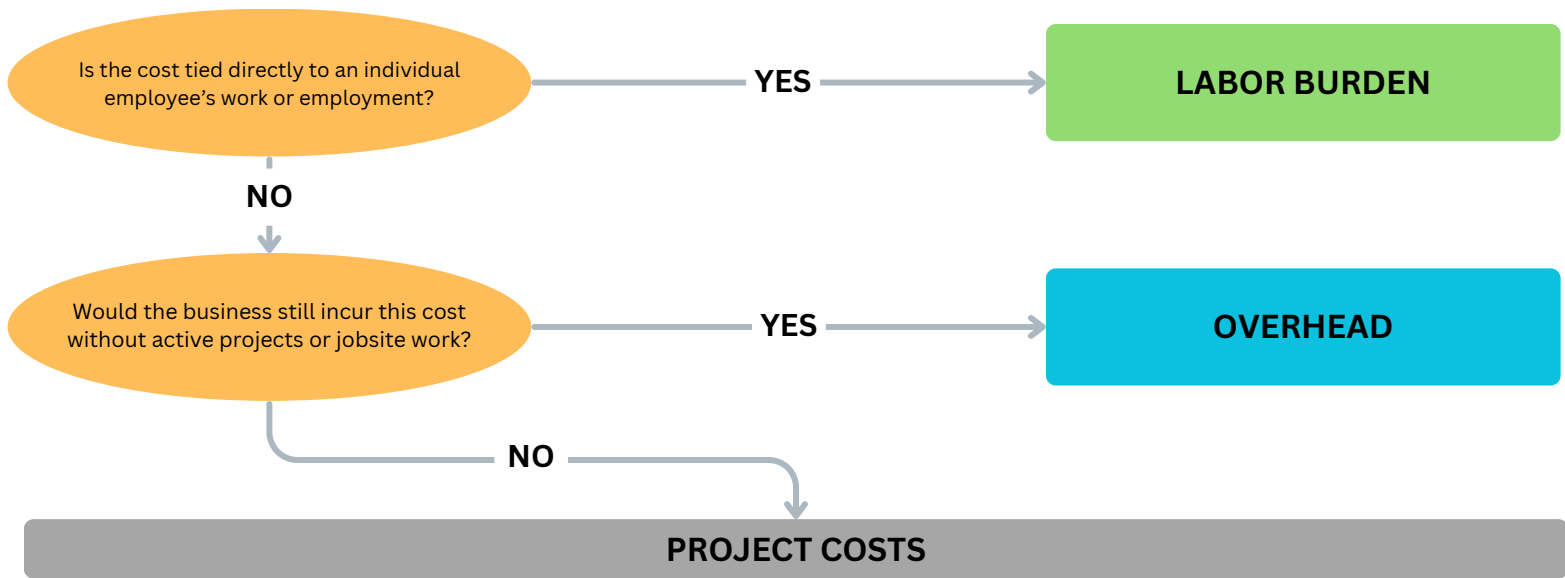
Is the cost tied directly to an individual employee’s work or employment?

YES

LABOR BURDEN

NO

Would the business still incur this cost without active projects or jobsite work?

YES

OVERHEAD

NO

PROJECT COSTS